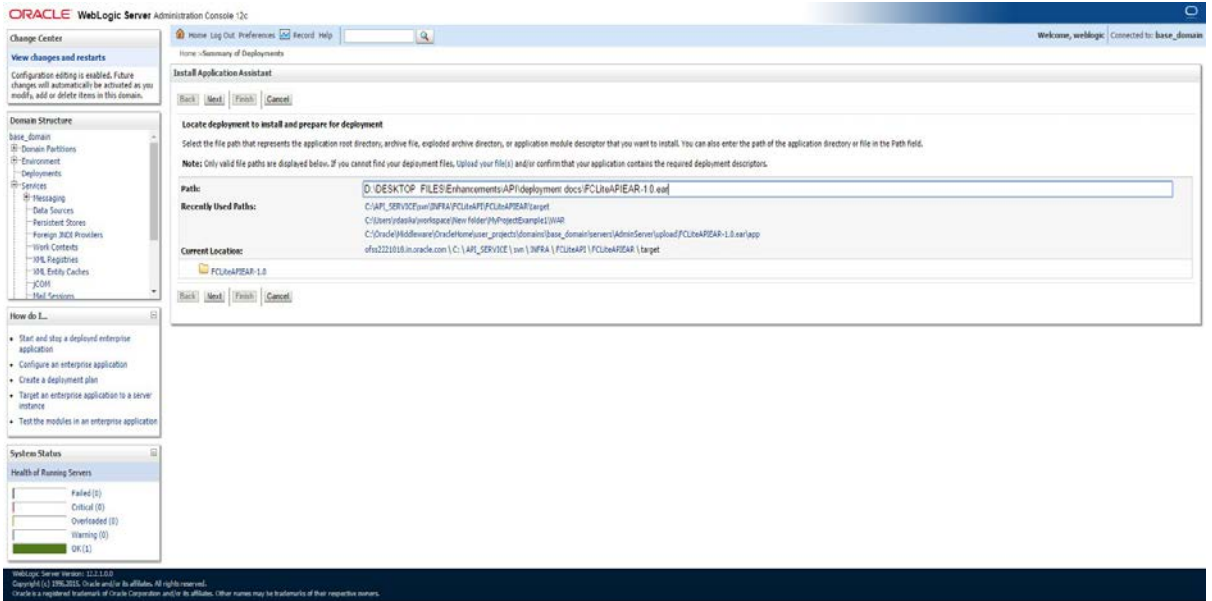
ORACLE WebLogic Server Administration Console 12c

Home Log Out Preferences Record Help

Welcome, weblogic Connected to: base_domain

Home >Summary of Deployments

Change Center

View changes and restarts

Configuration editing is enabled. Future changes will automatically be activated as you modify, add or delete items in this domain.

Domain Structure

base_domain
Domain Partitions
Environment
Deployments
Services
Messaging
Data Sources
Persistent Stores
Foreign JNDI Providers
Work Contexts
XML Registries
XML Entity Caches
jCOM
Mail Sessions

How do I...

- Start and stop a deployed enterprise application
- Configure an enterprise application
- Create a deployment plan
- Target an enterprise application to a server instance
- Test the modules in an enterprise application

System Status

Health of Running Servers

Failed (0)
Critical (0)
Overloaded (0)
Warning (0)
OK (1)

Install Application Assistant

Back Next Finish Cancel

Locate deployment to install and prepare for deployment

Select the file path that represents the application root directory, archive file, exploded archive directory, or application module descriptor that you want to install. You can also enter the path of the application directory or file in the Path field.

Note: Only valid file paths are displayed below. If you cannot find your deployment files, Upload your file(s) and/or confirm that your application contains the required deployment descriptors.

Path: D:\DESKTOP FILES\Enhancements\API\deployment docs\FCLiteAPIEAR-1.0.ear

Recently Used Paths: C:\API_SERVICE\svn\INFRA\FCLiteAPI\FCLiteAPIEAR\target
C:\Users\rdasika\workspace\New folder\MyProjectExample1\WAR
C:\Oracle\Middleware\OracleHome\user_projects\domains\base_domain\servers\AdminServer\upload\FCLiteAPIEAR-1.0.ear\app

Current Location: ofss2221018.in.oracle.com \ C: \ API_SERVICE \ svn \ INFRA \ FCLiteAPI \ FCLiteAPIEAR \ target

FCLiteAPIEAR-1.0

Back Next Finish Cancel

WebLogic Server Version: 12.2.1.0.0
Copyright (c) 1996,2015, Oracle and/or its affiliates. All rights reserved.
Oracle is a registered trademark of Oracle Corporation and/or its affiliates. Other names may be trademarks of their respective owners.